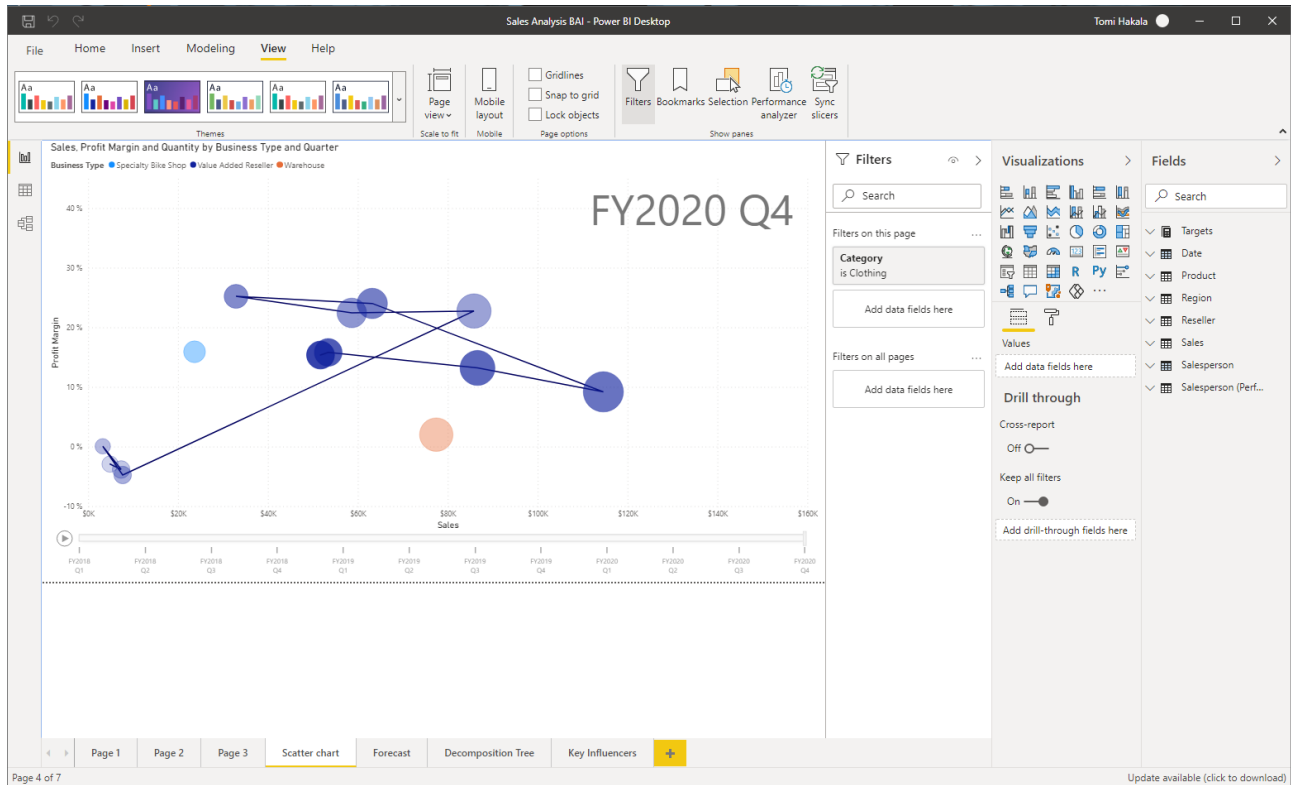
Sales Analysis BAI - Power BI Desktop
Tomi Hakala

File Home Insert Modeling View Help

Aa Aa Aa Aa Aa Aa
Themes

Page view
Scale to fit

Mobile layout
Mobile

Gridlines
Snap to grid
Lock objects
Page options

Filters Bookmarks Selection Performance analyzer Sync slicers
Show panes

Sales, Profit Margin and Quantity by Business Type and Quarter
Business Type ● Specialty Bike Shop ● Value Added Reseller ● Warehouse

FY2020 Q4

40 %
30 %
20 %
10 %
0 %
-10 %
Profit Margin

$0K $20K $40K $60K $80K $100K $120K $140K $160K
Sales

FY2018 Q1 FY2018 Q2 FY2018 Q3 FY2018 Q4 FY2019 Q1 FY2019 Q2 FY2019 Q3 FY2019 Q4 FY2020 Q1 FY2020 Q2 FY2020 Q3 FY2020 Q4

Filters
Search
Filters on this page ...
Category
is Clothing
Add data fields here
Filters on all pages ...
Add data fields here

Visualizations
R Py ...
Values
Add data fields here
Drill through
Cross-report
Off
Keep all filters
On
Add drill-through fields here

Fields
Search
Targets
Date
Product
Region
Reseller
Sales
Salesperson
Salesperson (Perf...

Page 1 Page 2 Page 3 Scatter chart Forecast Decomposition Tree Key Influencers +

Page 4 of 7
Update available (click to download)